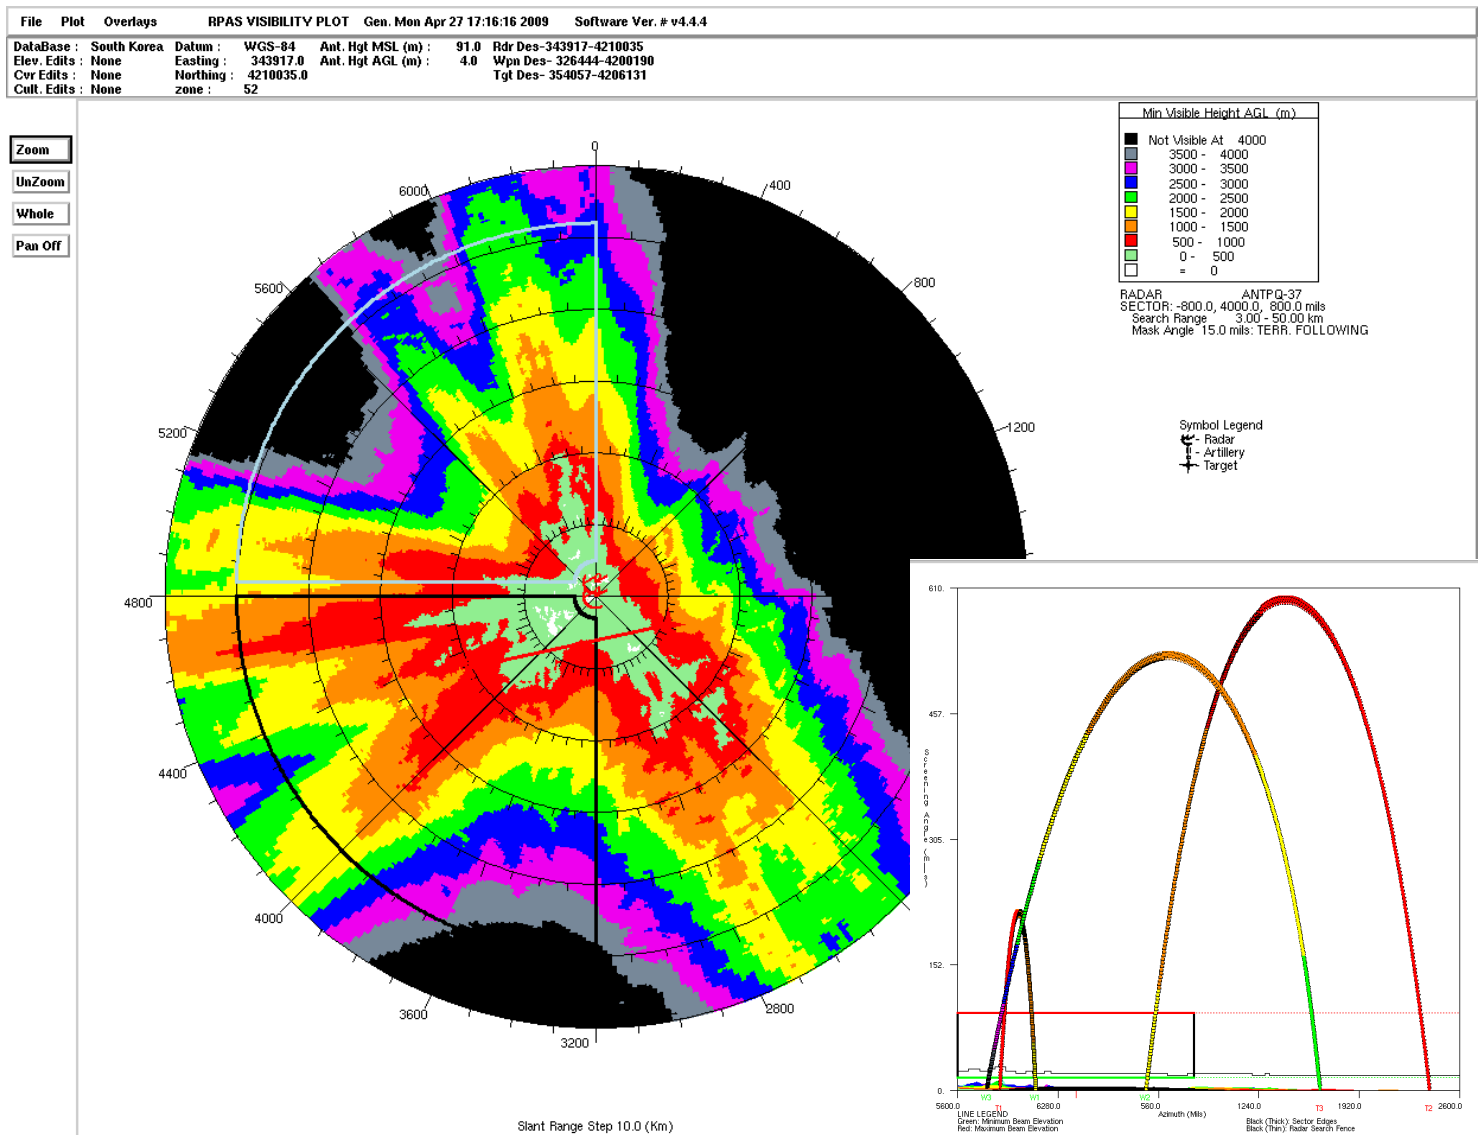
File Plot Overlays RPAS VISIBILITY PLOT Gen. Mon Apr 27 17:16:16 2009 Software Ver. # v4.4.4

DataBase : South Korea
Elev. Edits : None
Cvr Edits : None
Cult. Edits : None

Datum : WGS-84
Easting : 343917.0
Northing : 4210035.0
zone : 52

Ant. Hgt MSL (m) : 91.0
Ant. Hgt AGL (m) : 4.0

Rdr Des-343917-4210035
Wpn Des- 326444-4200190
Tgt Des- 354057-4206131

Zoom
UnZoom
Whole
Pan Off

0
400
800
1200
2800
3200
3600
4000
4400
4800
5200
5600
6000

Min Visible Height AGL (m)

Not Visible At 4000
3500 - 4000
3000 - 3500
2500 - 3000
2000 - 2500
1500 - 2000
1000 - 1500
500 - 1000
0 - 500
= 0

RADAR ANTPQ-37
SECTOR: -800.0, 4000.0, 800.0 mils
Search Range 3.00 - 50.00 km
Mask Angle 15.0 mils: TERR. FOLLOWING

Symbol Legend
- Radar
- Artillery
- Target

610.
457.
305.
152.
0.
Screening Angle (mils)
5600.0
W3
T1
W1
6280.0
W2
560.0
1240.0
T3
1920.0
T2
2600.0
Azimuth (Mils)
LINE LEGEND
Green: Minimum Beam Elevation
Red: Maximum Beam Elevation
Black (Thick): Sector Edges
Black (Thin): Radar Search Fence

Slant Range Step 10.0 (Km)